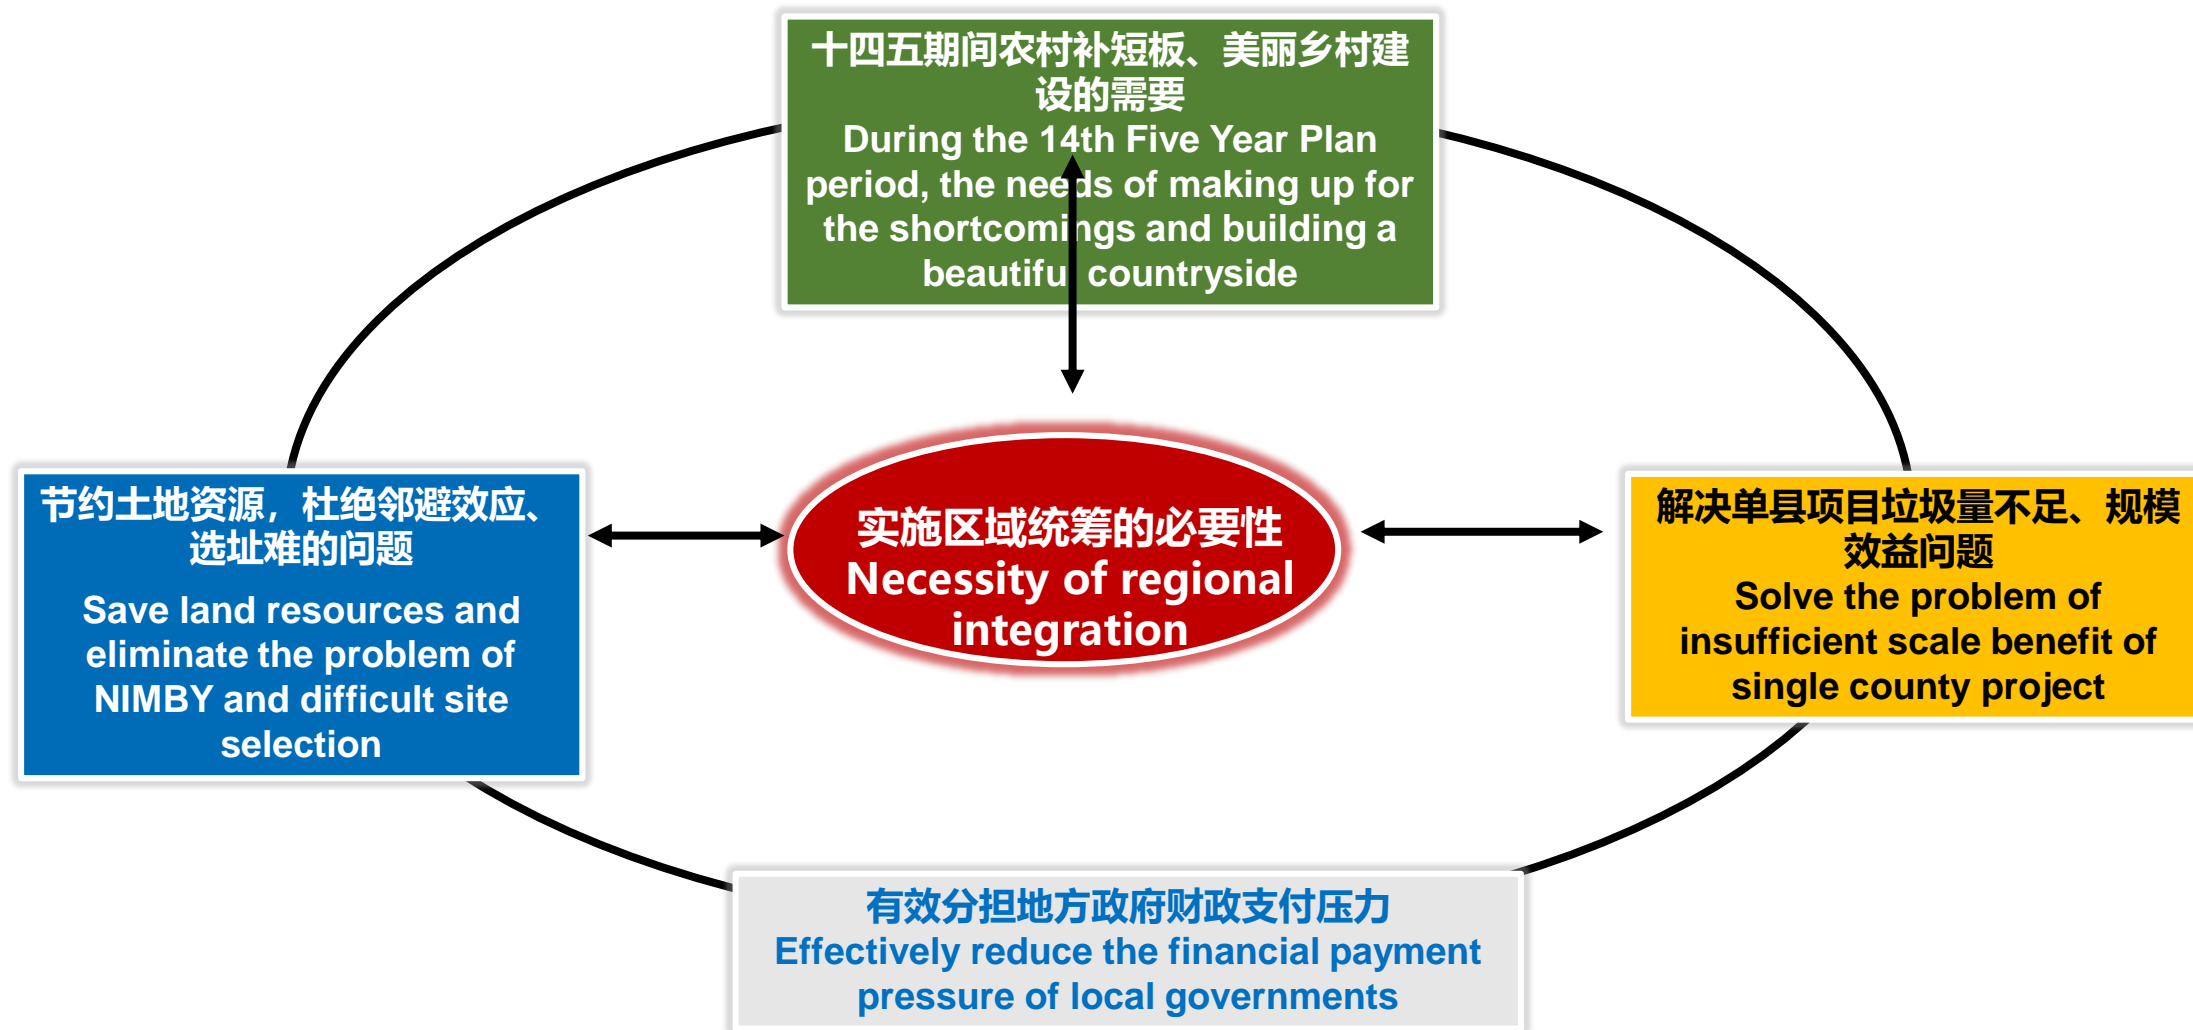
十四五期间农村补短板、美丽乡村建设的需要
During the 14th Five Year Plan period, the needs of making up for the shortcomings and building a beautiful countryside

节约土地资源，杜绝邻避效应、选址难的问题
Save land resources and eliminate the problem of NIMBY and difficult site selection

实施区域统筹的必要性
Necessity of regional integration

解决单县项目垃圾量不足、规模效益问题
Solve the problem of insufficient scale benefit of single county project

有效分担地方政府财政支付压力
Effectively reduce the financial payment pressure of local governments